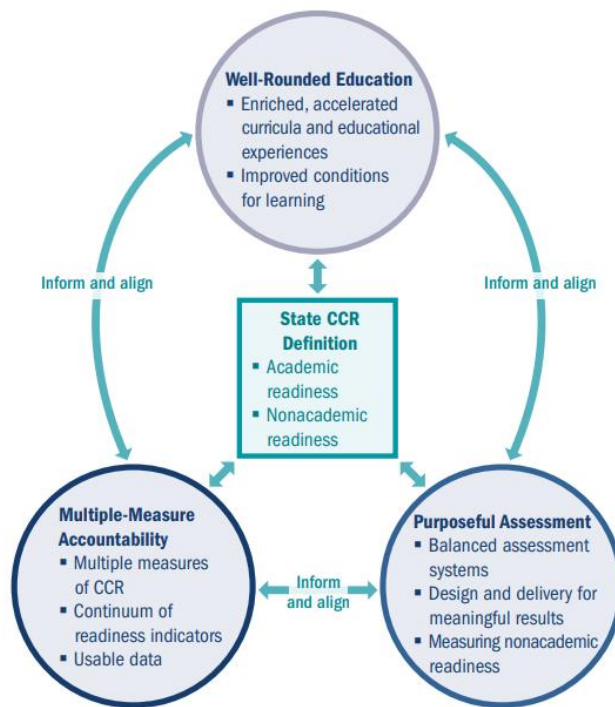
Well-Rounded Education
▪ Enriched, accelerated curricula and educational experiences
▪ Improved conditions for learning

Inform and align

Inform and align

State CCR Definition
▪ Academic readiness
▪ Nonacademic readiness

Multiple-Measure Accountability
▪ Multiple measures of CCR
▪ Continuum of readiness indicators
▪ Usable data

Inform and align

Purposeful Assessment
▪ Balanced assessment systems
▪ Design and delivery for meaningful results
▪ Measuring nonacademic readiness